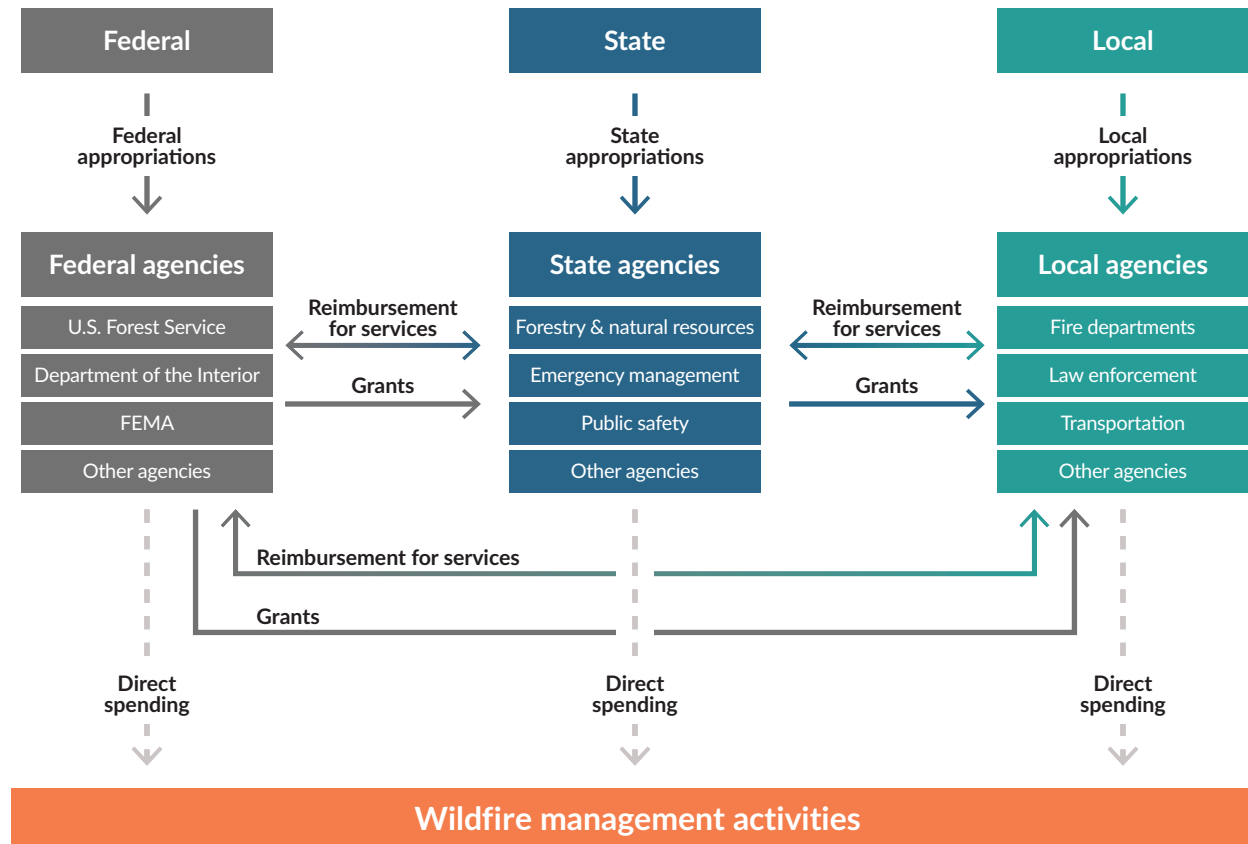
Federal

State

Local

Federal appropriations

State appropriations

Local appropriations

Federal agencies

U.S. Forest Service

Department of the Interior

FEMA

Other agencies

Reimbursement for services

Grants

State agencies

Forestry & natural resources

Emergency management

Public safety

Other agencies

Reimbursement for services

Grants

Local agencies

Fire departments

Law enforcement

Transportation

Other agencies

Reimbursement for services

Grants

Direct spending

Direct spending

Direct spending

Wildfire management activities